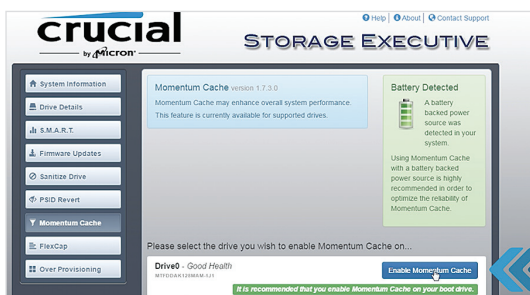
crucial
by Micron

Help | About | Contact Support

Storage Executive

System Information
Drive Details
S.M.A.R.T.
Firmware Updates
Sanitize Drive
PSID Revert
Momentum Cache
FlexCap
Over Provisioning

Momentum Cache version 1.7.3.0
Momentum Cache may enhance overall system performance. This feature is currently available for supported drives.

Battery Detected
A battery backed power source was detected in your system.
Using Momentum Cache with a battery backed power source is highly recommended in order to optimize the reliability of Momentum Cache.

Please select the drive you wish to enable Momentum Cache on...

Drive0 - Good Health
MTFDDAK128MAM-1J1

Enable Momentum Cache

It is recommended that you enable Momentum Cache on your boot drive.